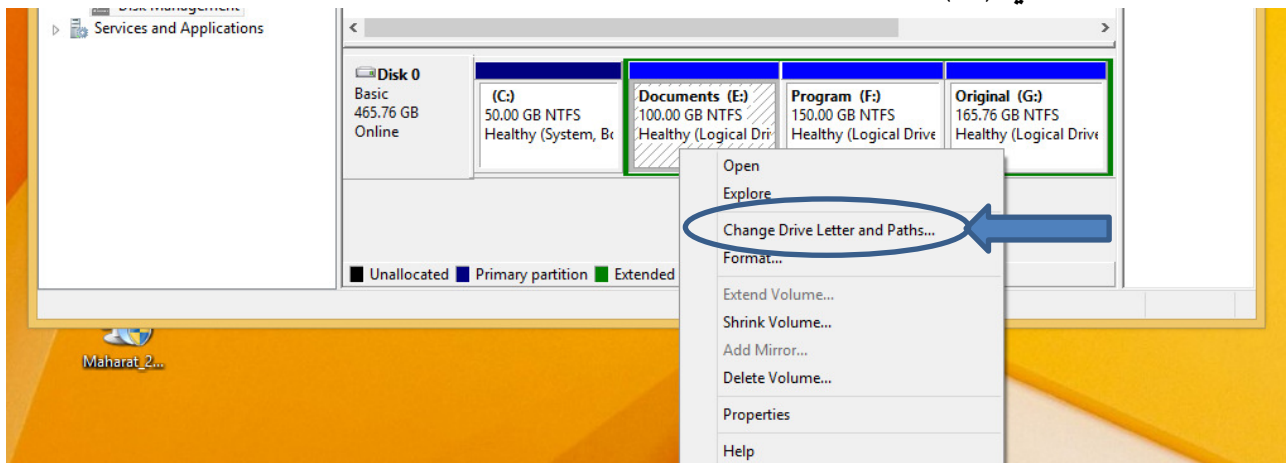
Disk Management
Services and Applications

Disk 0
Basic
465.76 GB
Online

(C:)
50.00 GB NTFS
Healthy (System, Bo

Documents (E:)
100.00 GB NTFS
Healthy (Logical Dri

Program (F:)
150.00 GB NTFS
Healthy (Logical Drive

Original (G:)
165.76 GB NTFS
Healthy (Logical Drive

Unallocated
Primary partition
Extended

Open
Explore
Change Drive Letter and Paths...
Format...
Extend Volume...
Shrink Volume...
Add Mirror...
Delete Volume...
Properties
Help

Maharat_2...